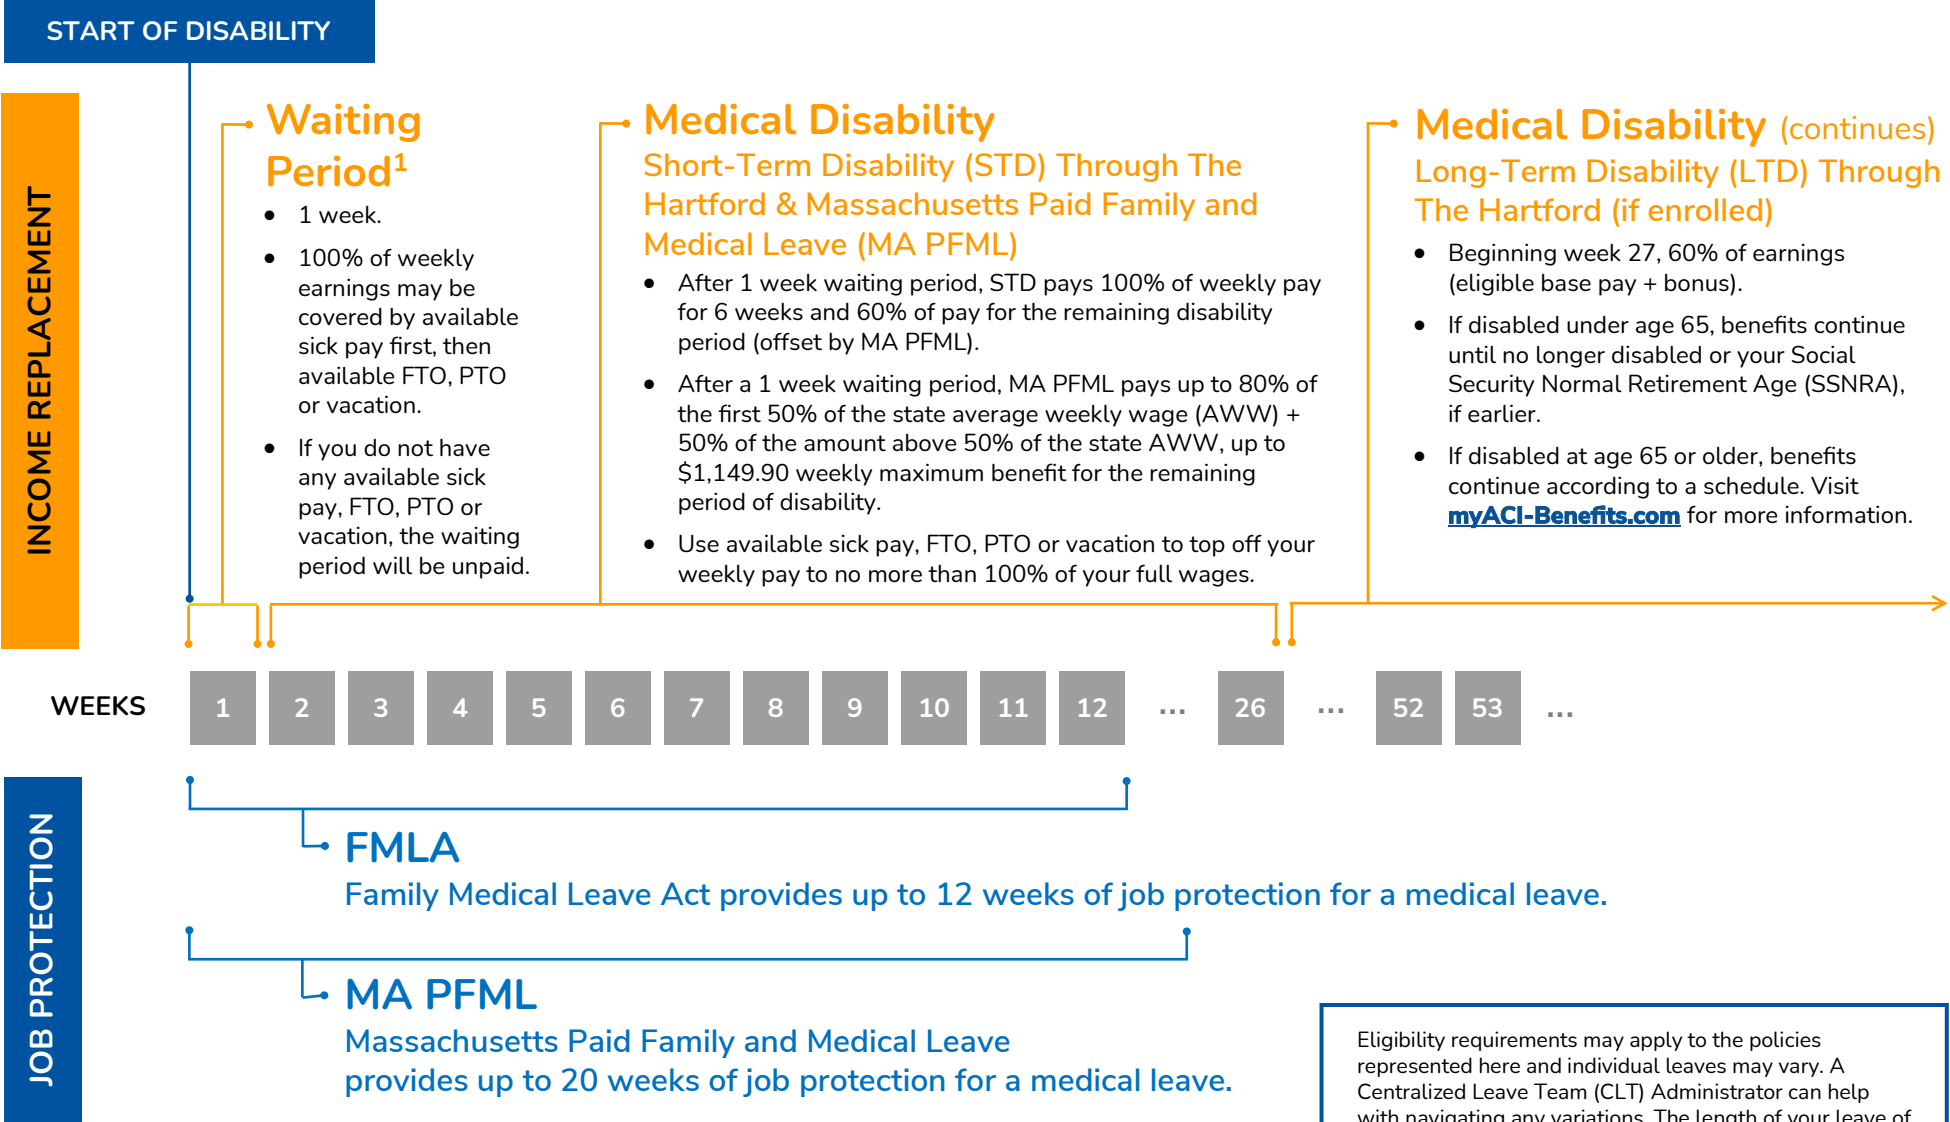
START OF DISABILITY

INCOME REPLACEMENT

Waiting Period$^1$

- 1 week.
- 100% of weekly earnings may be covered by available sick pay first, then available FTO, PTO or vacation.
- If you do not have any available sick pay, FTO, PTO or vacation, the waiting period will be unpaid.

Medical Disability
Short-Term Disability (STD) Through The Hartford & Massachusetts Paid Family and Medical Leave (MA PFML)

- After 1 week waiting period, STD pays 100% of weekly pay for 6 weeks and 60% of pay for the remaining disability period (offset by MA PFML).
- After a 1 week waiting period, MA PFML pays up to 80% of the first 50% of the state average weekly wage (AWW) + 50% of the amount above 50% of the state AWW, up to $1,149.90 weekly maximum benefit for the remaining period of disability.
- Use available sick pay, FTO, PTO or vacation to top off your weekly pay to no more than 100% of your full wages.

Medical Disability (continues)
Long-Term Disability (LTD) Through The Hartford (if enrolled)

- Beginning week 27, 60% of earnings (eligible base pay + bonus).
- If disabled under age 65, benefits continue until no longer disabled or your Social Security Normal Retirement Age (SSNRA), if earlier.
- If disabled at age 65 or older, benefits continue according to a schedule. Visit myACI-Benefits.com for more information.

WEEKS 1 2 3 4 5 6 7 8 9 10 11 12 ... 26 ... 52 53 ...

JOB PROTECTION

FMLA
Family Medical Leave Act provides up to 12 weeks of job protection for a medical leave.

MA PFML
Massachusetts Paid Family and Medical Leave provides up to 20 weeks of job protection for a medical leave.

Eligibility requirements may apply to the policies represented here and individual leaves may vary. A Centralized Leave Team (CLT) Administrator can help with navigating any variations. The length of your leave of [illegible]